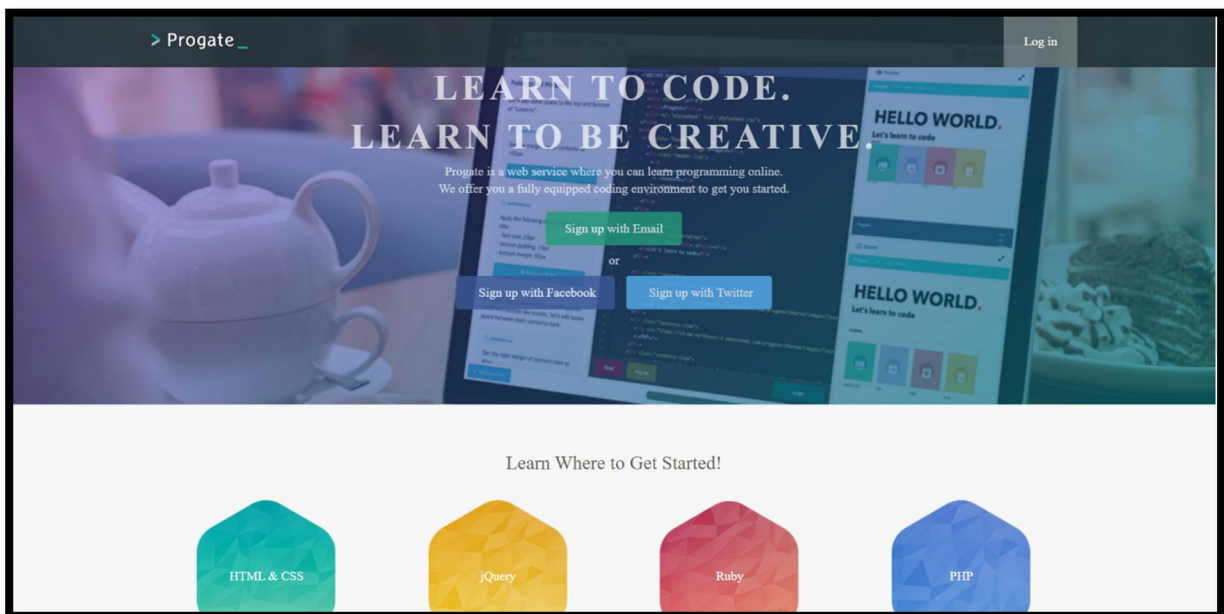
> Progate _

Log in

LEARN TO CODE.
LEARN TO BE CREATIVE.

Progate is a web service where you can learn programming online.
We offer you a fully equipped coding environment to get you started.

Sign up with Email

or

Sign up with Facebook

Sign up with Twitter

HELLO WORLD.
Let's learn to code

HELLO WORLD.
Let's learn to code

Learn Where to Get Started!

HTML & CSS

jQuery

Ruby

PHP